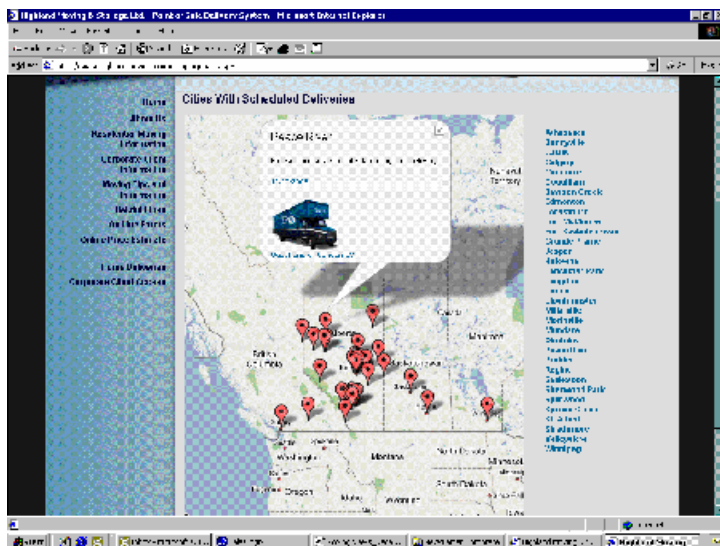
Highland Moving & Storage Ltd. Partner Site Delivery System - Microsoft Internet Explorer

Home
About Us
Residential Moving Information
Corporate Moving Information
Moving Tips and Information
Useful Links
Partner Portal
Online Price Estimate
Long Distance
Corporate Client Quotes

Cities With Scheduled Deliveries

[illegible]

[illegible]

British Columbia
Washington
Montana
Oregon
North Dakota
Nunavut Territory

Athabasca
Bonnyville
Calgary
Coquitlam
Dawson Creek
Edmonton
Grande Prairie
Jasper
Kelowna
Lloydminster
Wainwright
Winnipeg
Saskatoon
Sherwood Park
Spruce Grove
St. Albert
Stettler
Whitehorse
Winnipeg

Start